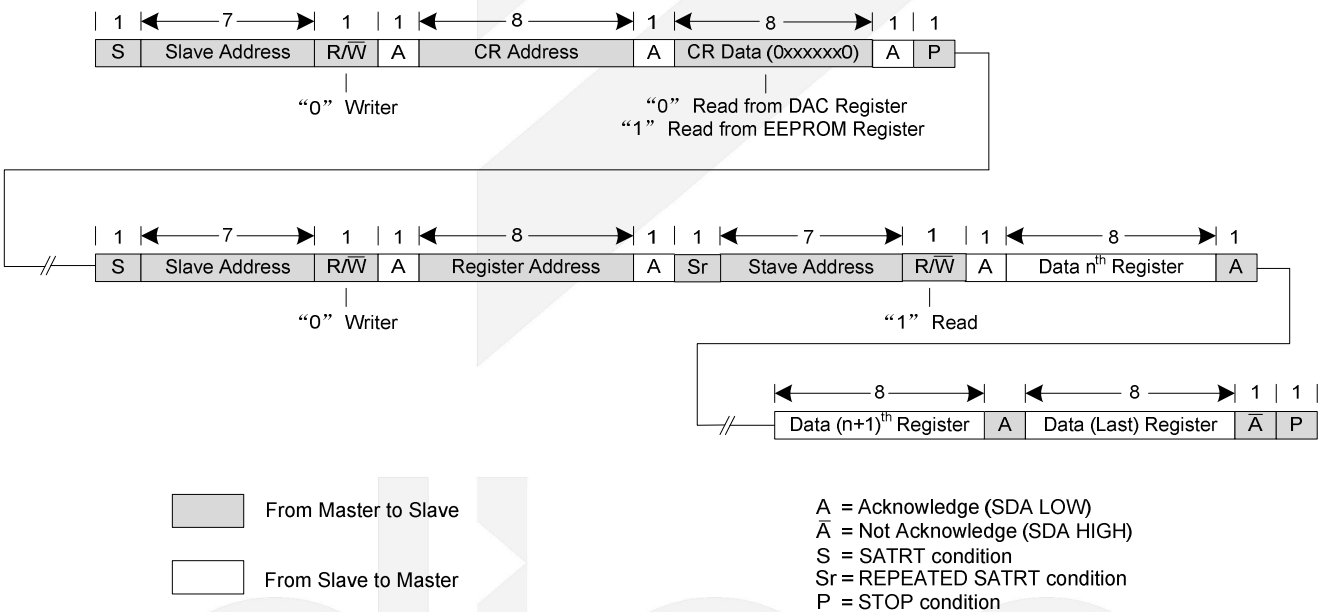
1 7 1 1 8 1 8 1 1

| S | Slave Address | R/$\overline{W}$ | A | CR Address | A | CR Data (0xxxxxx0) | A | P |
|---|---|---|---|---|---|---|---|---|

“0” Writer

“0” Read from DAC Register
“1” Read from EEPROM Register

1 7 1 1 8 1 1 7 1 1 8 1

| S | Slave Address | R/$\overline{W}$ | A | Register Address | A | Sr | Stave Address | R/$\overline{W}$ | A | Data n$^{th}$ Register | A |
|---|---|---|---|---|---|---|---|---|---|---|---|

“0” Writer

“1” Read

8 8 1 1

| Data (n+1)$^{th}$ Register | A | Data (Last) Register | $\overline{A}$ | P |
|---|---|---|---|---|

From Master to Slave

From Slave to Master

A = Acknowledge (SDA LOW)
$\overline{A}$ = Not Acknowledge (SDA HIGH)
S = SATRT condition
Sr = REPEATED SATRT condition
P = STOP condition